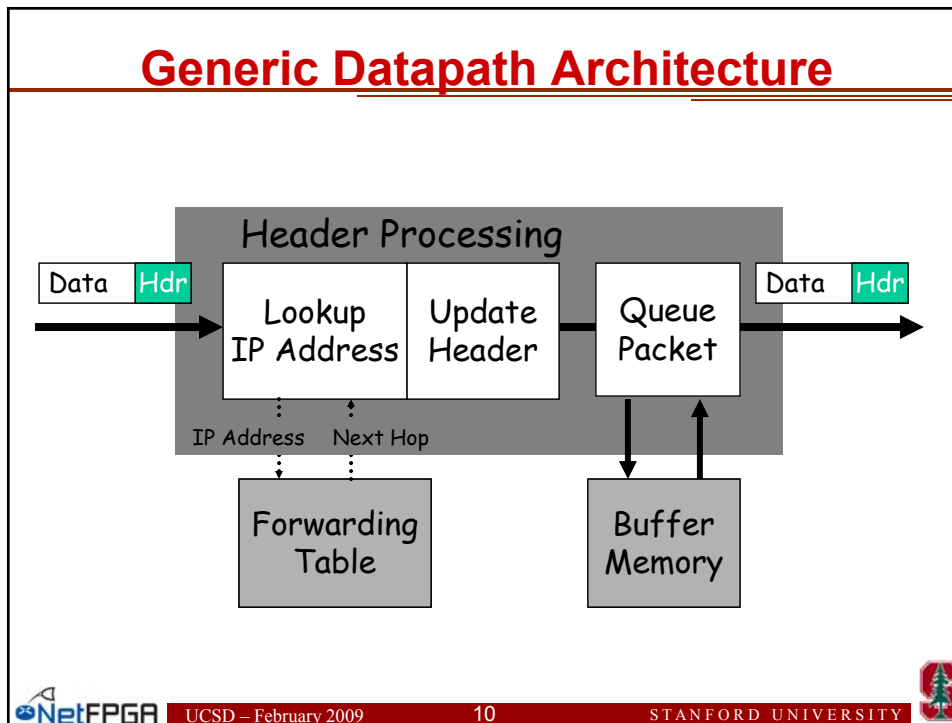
Generic Datapath Architecture

Header Processing

Data Hdr

Lookup IP Address

Update Header

Queue Packet

Data Hdr

IP Address

Next Hop

Forwarding Table

Buffer Memory

NetFPGA UCSD – February 2009 10 STANFORD UNIVERSITY